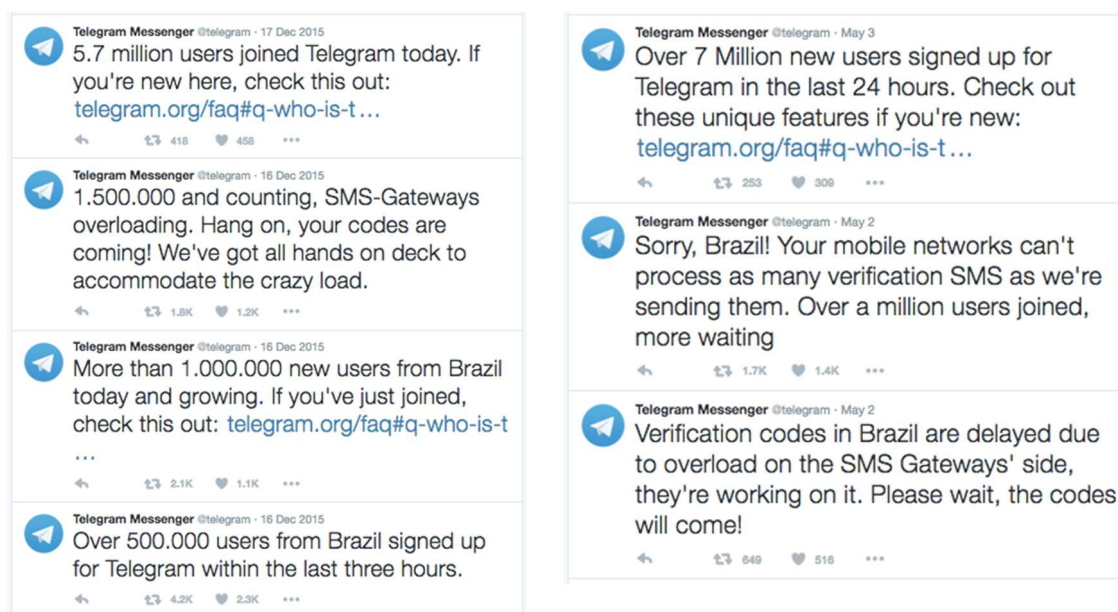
Telegram Messenger @telegram · 17 Dec 2015
5.7 million users joined Telegram today. If you're new here, check this out: telegram.org/faq#q-who-is-t…

418 458 •••

Telegram Messenger @telegram · 16 Dec 2015
1.500.000 and counting, SMS-Gateways overloading. Hang on, your codes are coming! We've got all hands on deck to accommodate the crazy load.

1.8K 1.2K •••

Telegram Messenger @telegram · 16 Dec 2015
More than 1.000.000 new users from Brazil today and growing. If you've just joined, check this out: telegram.org/faq#q-who-is-t…

2.1K 1.1K •••

Telegram Messenger @telegram · 16 Dec 2015
Over 500.000 users from Brazil signed up for Telegram within the last three hours.

4.2K 2.3K •••

Telegram Messenger @telegram · May 3
Over 7 Million new users signed up for Telegram in the last 24 hours. Check out these unique features if you're new: telegram.org/faq#q-who-is-t…

253 309 •••

Telegram Messenger @telegram · May 2
Sorry, Brazil! Your mobile networks can't process as many verification SMS as we're sending them. Over a million users joined, more waiting

1.7K 1.4K •••

Telegram Messenger @telegram · May 2
Verification codes in Brazil are delayed due to overload on the SMS Gateways' side, they're working on it. Please wait, the codes will come!

649 516 •••